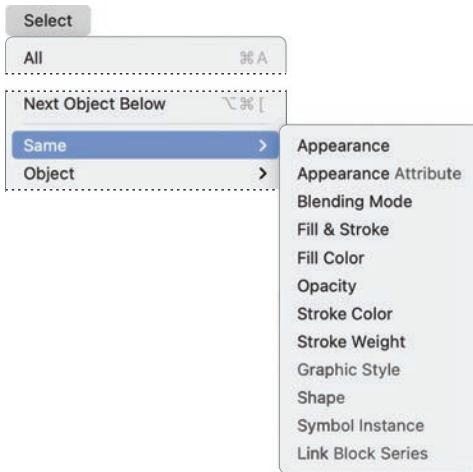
Select

All ⌘A

Next Object Below ⌥⌘[

Same >

Object >

Appearance
Appearance Attribute
Blending Mode
Fill & Stroke
Fill Color
Opacity
Stroke Color
Stroke Weight
Graphic Style
Shape
Symbol Instance
Link Block Series